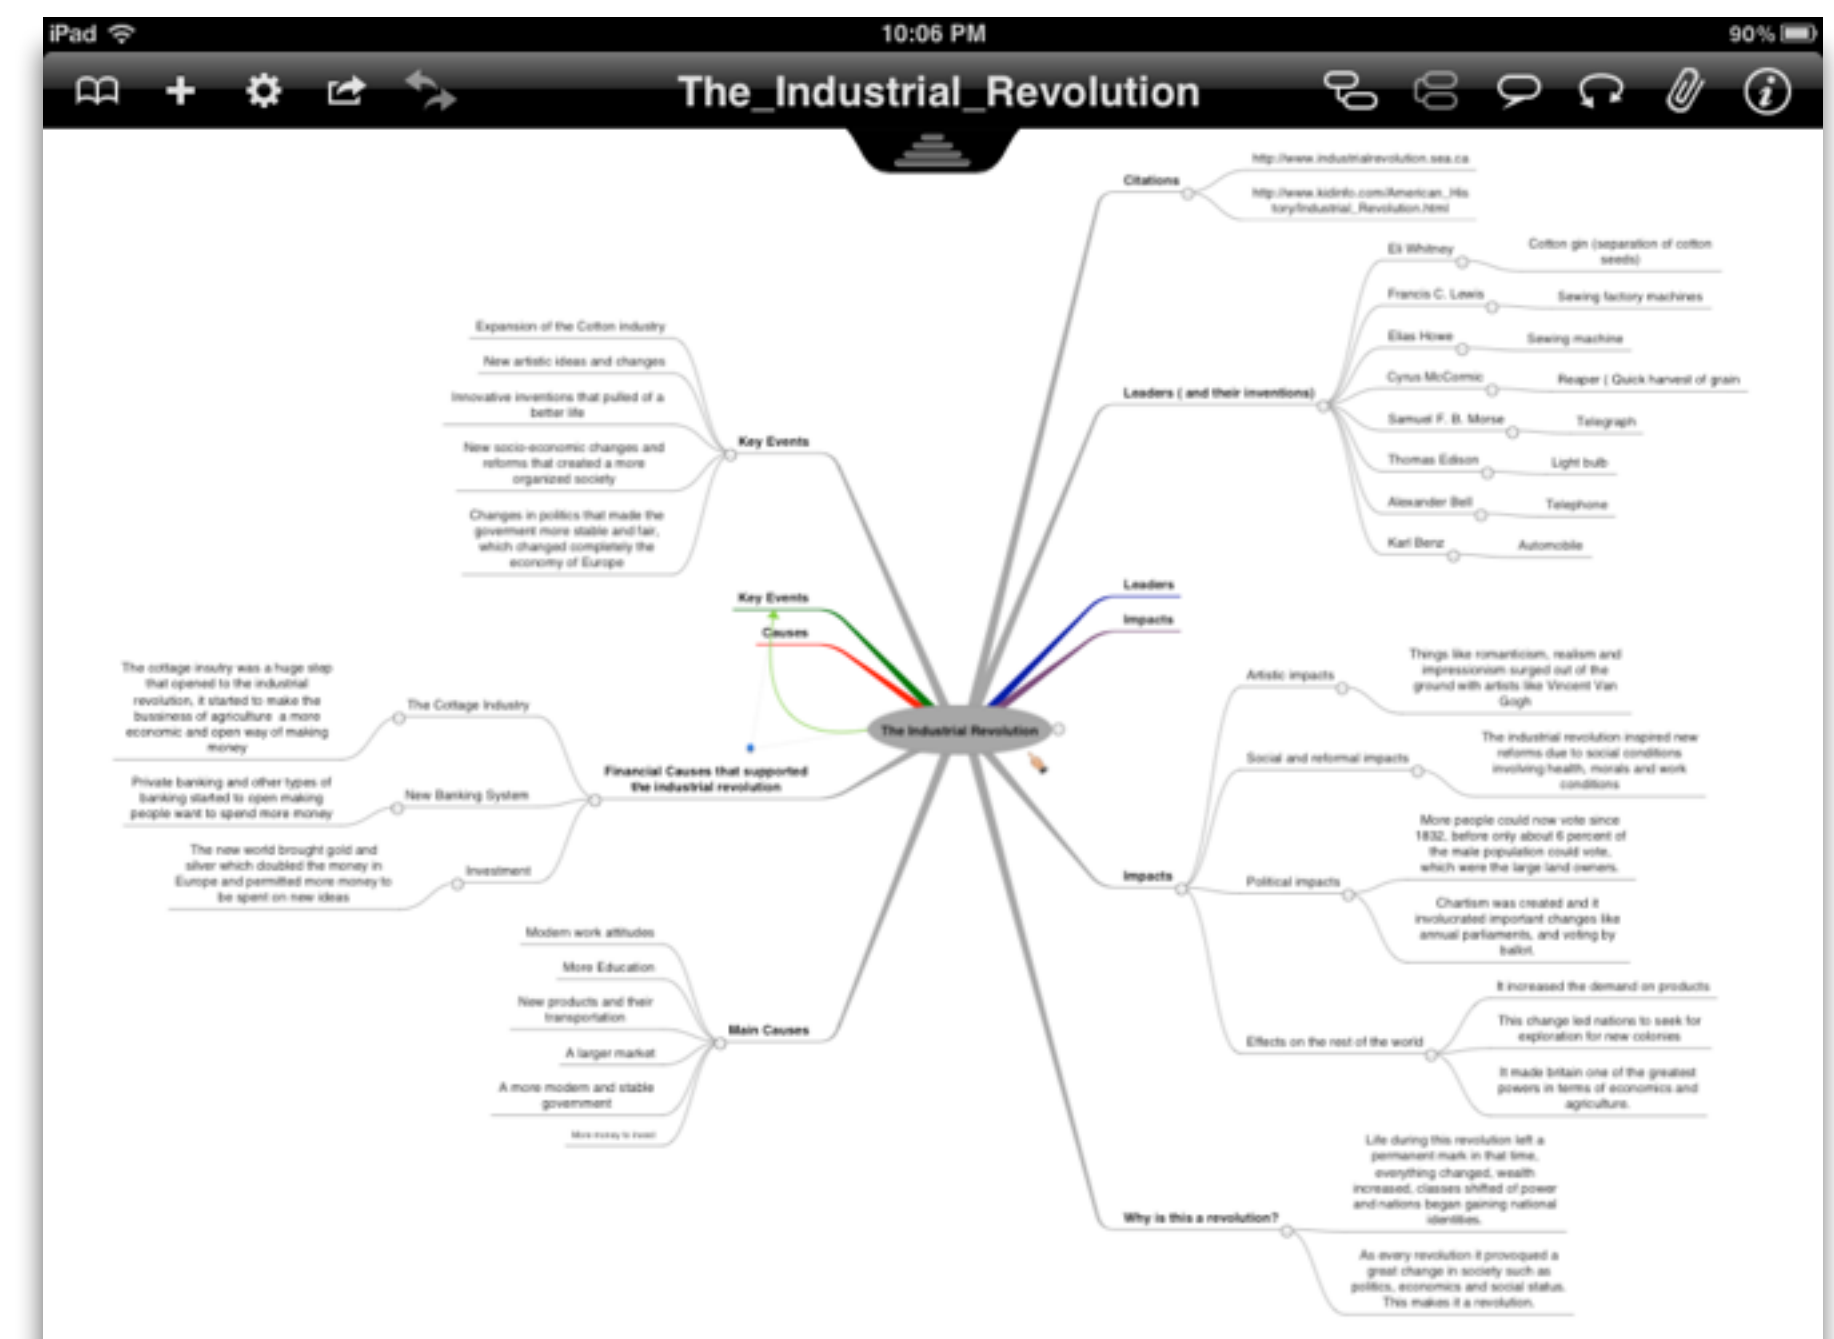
iPad 10:06 PM 90%

The_Industrial_Revolution

Citations
http://www.industrialrevolution.sea.ca
http://www.kidinfo.com/American_History/Industrial_Revolution.html

Leaders ( and their inventions)
Eli Whitney
Cotton gin (separation of cotton seeds)
Francis C. Lewis
Sewing factory machines
Elias Howe
Sewing machine
Cyrus McCormic
Reaper ( Quick harvest of grain
Samuel F. B. Morse
Telegraph
Thomas Edison
Light bulb
Alexander Bell
Telephone
Karl Benz
Automobile

Key Events
Expansion of the Cotton industry
New artistic ideas and changes
Innovative inventions that pulled of a better life
New socio-economic changes and reforms that created a more organized society
Changes in politics that made the goverment more stable and fair, which changed completely the economy of Europe

Key Events
Causes
Leaders
Impacts

The Industrial Revolution

Financial Causes that supported the industrial revolution
The Cottage Industry
The cottage inustry was a huge step that opened to the industrial revolution, it started to make the bussiness of agriculture a more economic and open way of making money
New Banking System
Private banking and other types of banking started to open making people want to spend more money
Investment
The new world brought gold and silver which doubled the money in Europe and permitted more money to be spent on new ideas

Impacts
Artistic impacts
Things like romanticism, realism and impressionism surged out of the ground with artists like Vincent Van Gogh
Social and reformal impacts
The industrial revolution inspired new reforms due to social conditions involving health, morals and work conditions
Political impacts
More people could now vote since 1832, before only about 6 percent of the male population could vote, which were the large land owners.
Chartism was created and it involucrated important changes like annual parliaments, and voting by ballot.
Effects on the rest of the world
It increased the demand on products
This change led nations to seek for exploration for new colonies
It made britain one of the greatest powers in terms of economics and agriculture.

Main Causes
Modern work attitudes
More Education
New products and their transportation
A larger market
A more modern and stable government
More money to invest

Why is this a revolution?
Life during this revolution left a permanent mark in that time, everything changed, wealth increased, classes shifted of power and nations began gaining national identities.
As every revolution it provoqued a great change in society such as politics, economics and social status. This makes it a revolution.